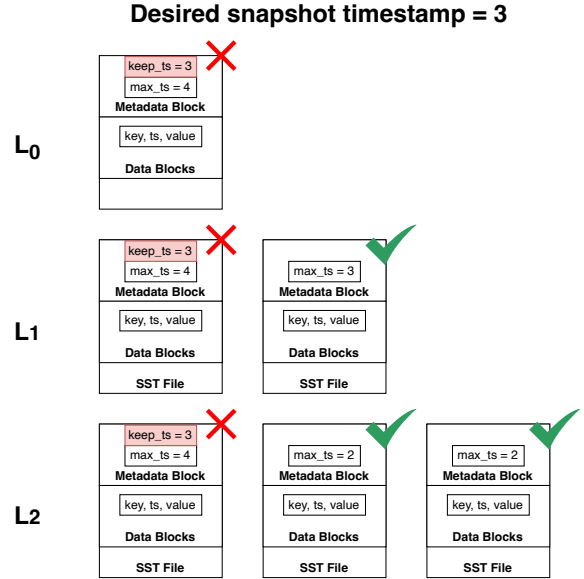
Desired snapshot timestamp = 3

$L_0$

keep_ts = 3
max_ts = 4
Metadata Block
key, ts, value
Data Blocks

$L_1$

keep_ts = 3
max_ts = 4
Metadata Block
key, ts, value
Data Blocks
SST File

max_ts = 3
Metadata Block
key, ts, value
Data Blocks
SST File

$L_2$

keep_ts = 3
max_ts = 4
Metadata Block
key, ts, value
Data Blocks
SST File

max_ts = 2
Metadata Block
key, ts, value
Data Blocks
SST File

max_ts = 2
Metadata Block
key, ts, value
Data Blocks
SST File